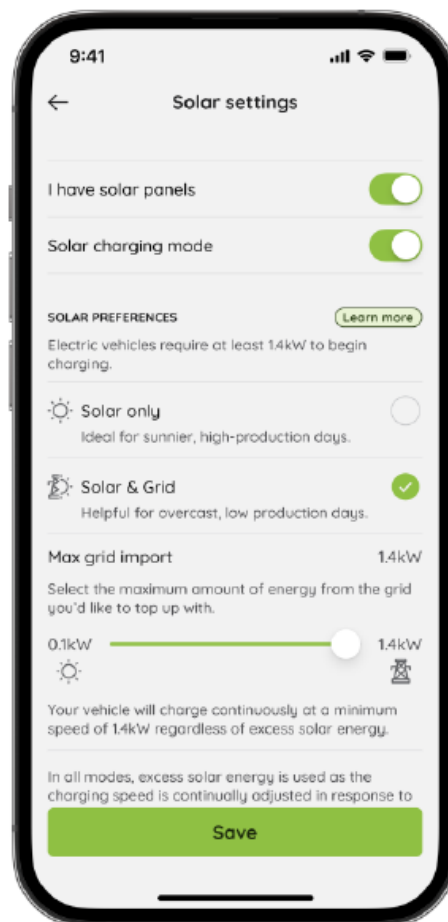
9:41

Solar settings

I have solar panels

Solar charging mode

SOLAR PREFERENCES

Learn more

Electric vehicles require at least 1.4kW to begin charging.

Solar only
Ideal for sunnier, high-production days.

Solar & Grid
Helpful for overcast, low production days.

Max grid import

1.4kW

Select the maximum amount of energy from the grid you'd like to top up with.

0.1kW

1.4kW

Your vehicle will charge continuously at a minimum speed of 1.4kW regardless of excess solar energy.

In all modes, excess solar energy is used as the charging speed is continually adjusted in response to

Save